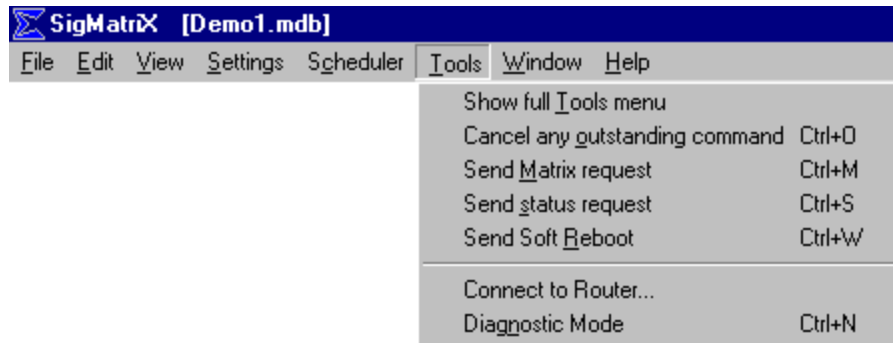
SigMatriX [Demo1.mdb]

File Edit View Settings Scheduler Tools Window Help

Show full Tools menu
Cancel any outstanding command Ctrl+O
Send Matrix request Ctrl+M
Send status request Ctrl+S
Send Soft Reboot Ctrl+W
Connect to Router...
Diagnostic Mode Ctrl+N